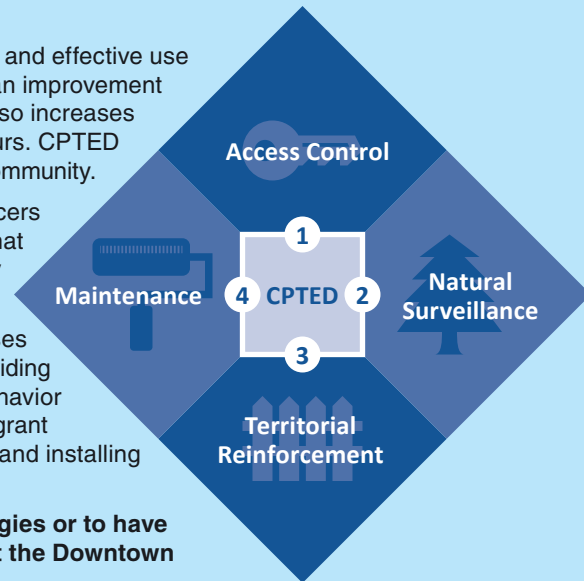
and effective use
an improvement
so increases
urs. CPTED
mmunity.

cers
hat

es
iding
havior
grant
and installing

gies or to have
the Downtown

Access Control

1

4 CPTED 2

3

Maintenance

Natural Surveillance

Territorial Reinforcement